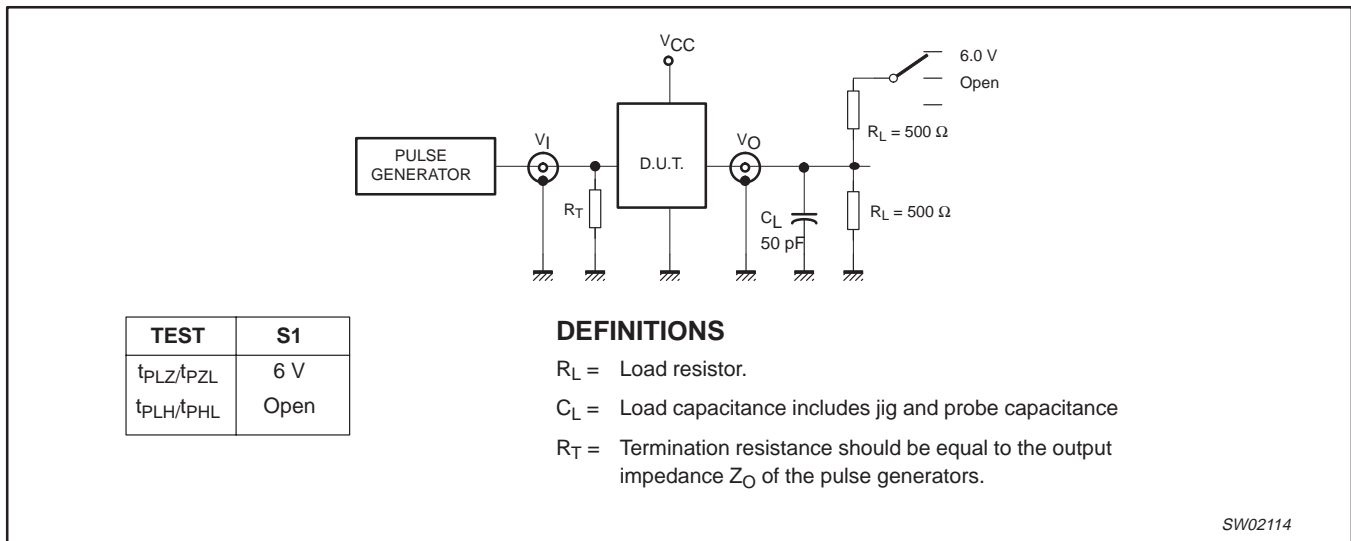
$V_{CC}$

6.0 V
Open

PULSE GENERATOR

$V_I$

D.U.T.

$V_O$

$R_L = 500\ \Omega$

$R_T$

$C_L$
50 pF

$R_L = 500\ \Omega$

| TEST | S1 |
|---|---|
| $t_{PLZ}/t_{PZL}$ | 6 V |
| $t_{PLH}/t_{PHL}$ | Open |

**DEFINITIONS**

$R_L$ = Load resistor.

$C_L$ = Load capacitance includes jig and probe capacitance

$R_T$ = Termination resistance should be equal to the output impedance $Z_O$ of the pulse generators.

SW02114